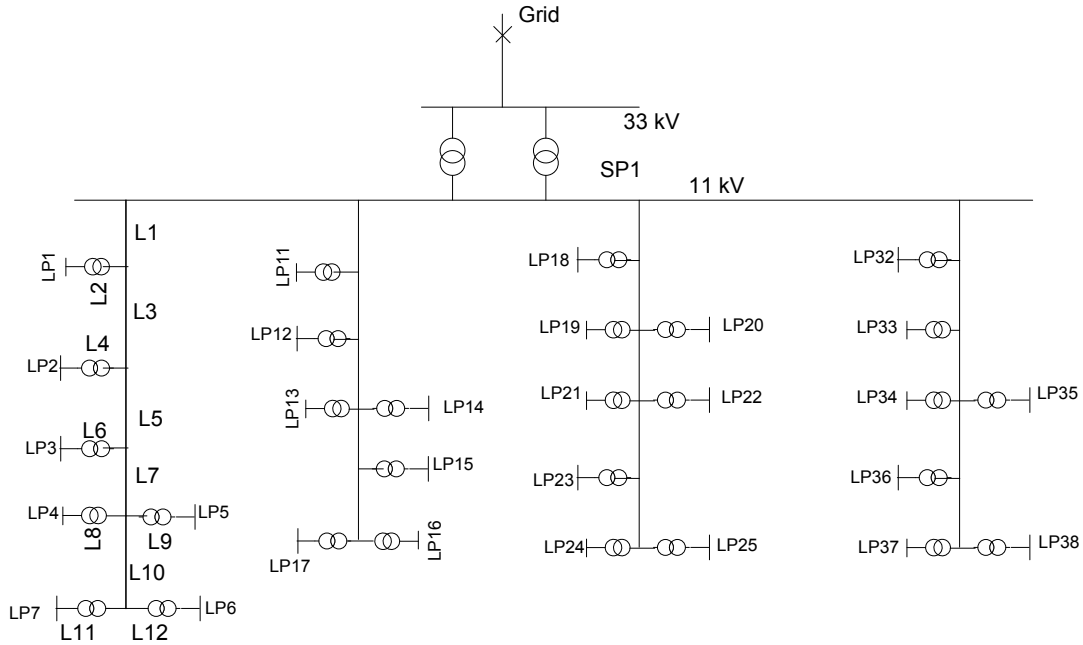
Grid

33 kV

SP1

11 kV

L1

LP1

L2

L3

L4

LP2

L5

L6

LP3

L7

LP4

LP5

L8

L9

L10

LP7

LP6

L11

L12

LP11

LP12

LP13

LP14

LP15

LP16

LP17

LP18

LP19

LP20

LP21

LP22

LP23

LP24

LP25

LP32

LP33

LP34

LP35

LP36

LP37

LP38